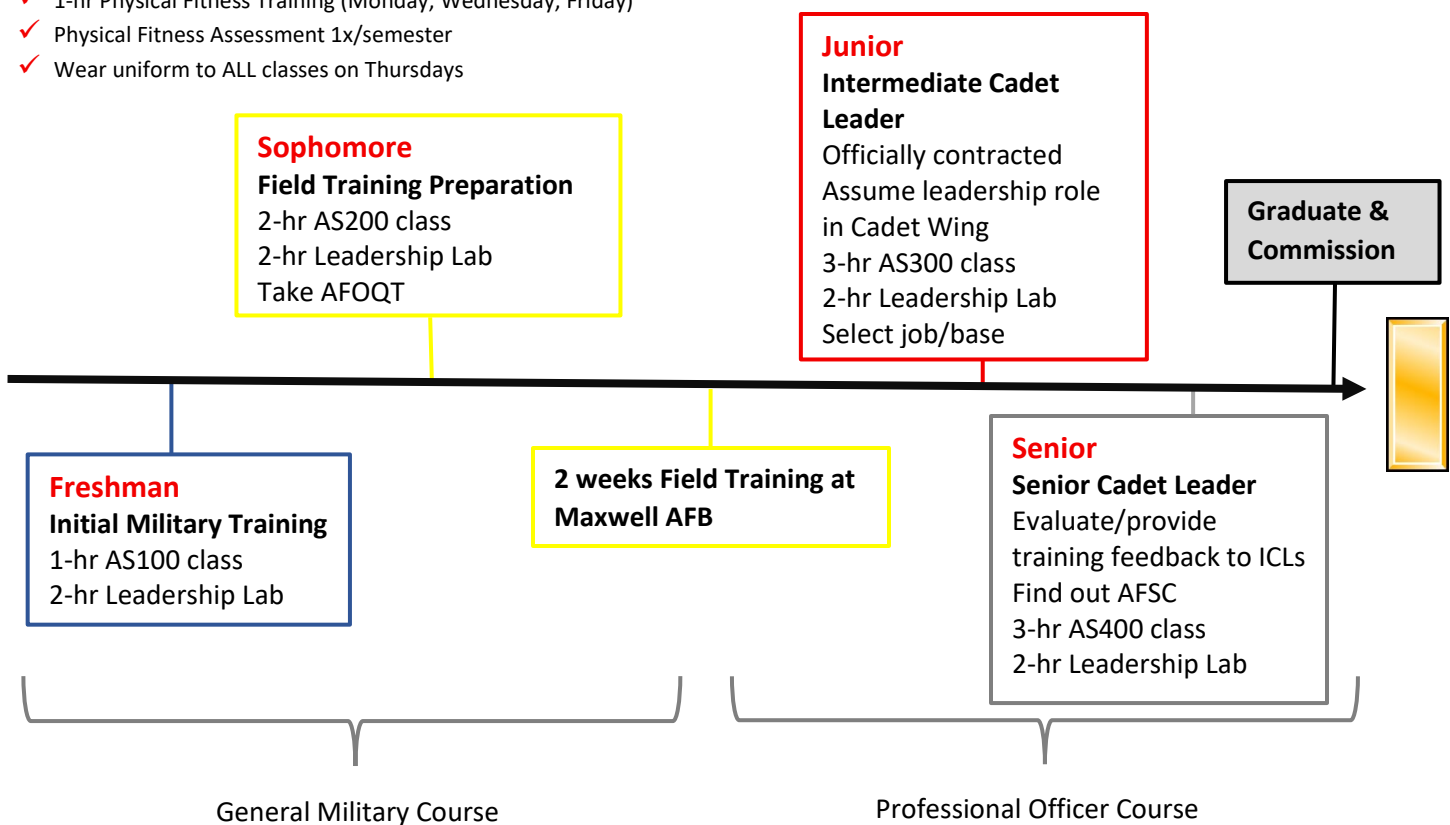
✓ 1-hr Physical Fitness Training (Monday, Wednesday, Friday)
✓ Physical Fitness Assessment 1x/semester
✓ Wear uniform to ALL classes on Thursdays

Sophomore
Field Training Preparation
2-hr AS200 class
2-hr Leadership Lab
Take AFOQT

Junior
Intermediate Cadet Leader
Officially contracted
Assume leadership role in Cadet Wing
3-hr AS300 class
2-hr Leadership Lab
Select job/base

Graduate & Commission

Freshman
Initial Military Training
1-hr AS100 class
2-hr Leadership Lab

2 weeks Field Training at Maxwell AFB

Senior
Senior Cadet Leader
Evaluate/provide training feedback to ICLs
Find out AFSC
3-hr AS400 class
2-hr Leadership Lab

General Military Course

Professional Officer Course